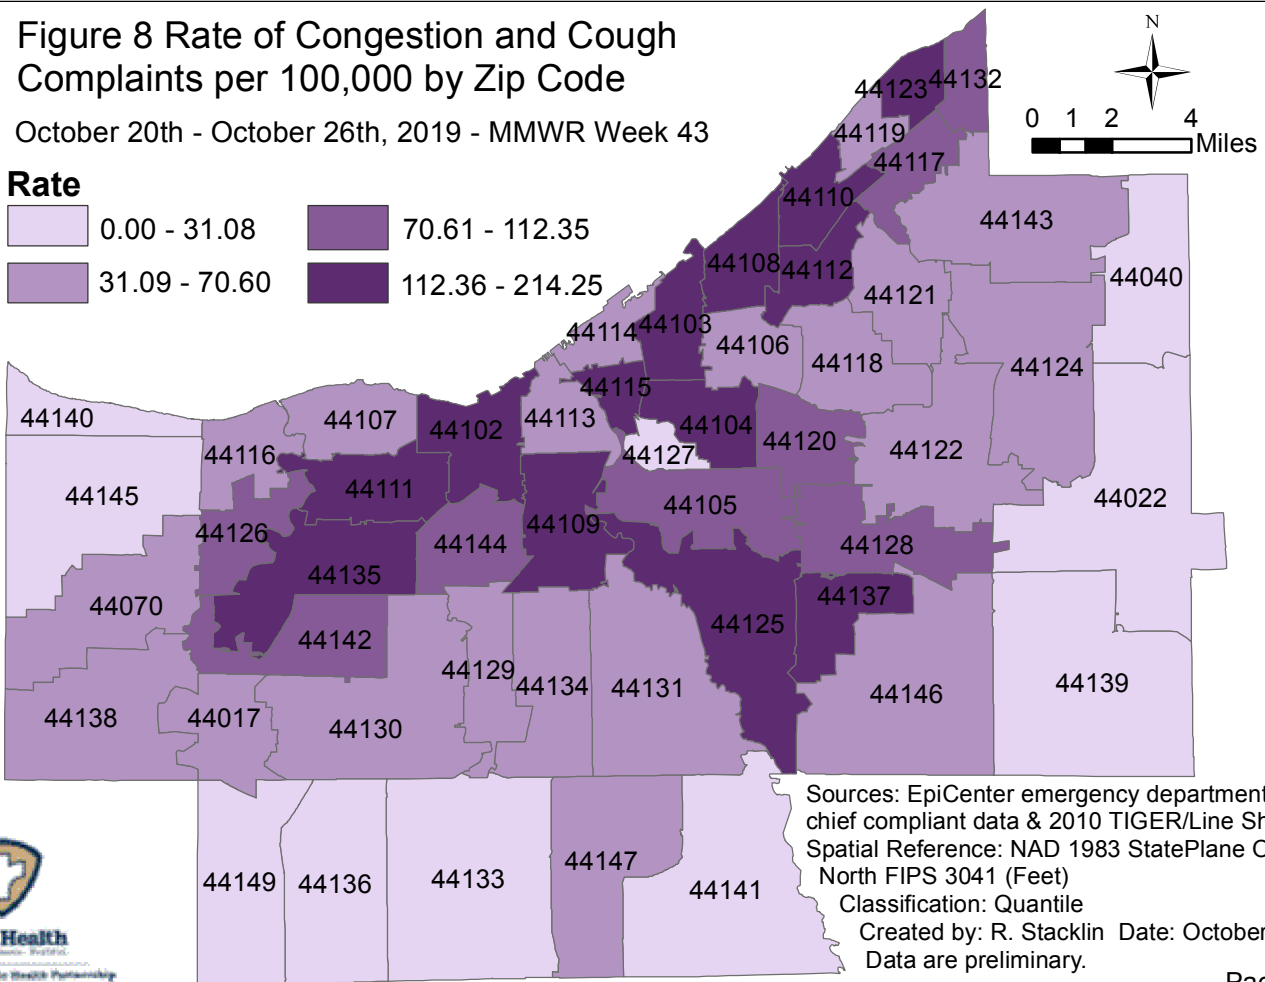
Figure 8 Rate of Congestion and Cough Complaints per 100,000 by Zip Code

October 20th - October 26th, 2019 - MMWR Week 43

Rate

| | |
|---|---|
| 0.00 - 31.08 | 70.61 - 112.35 |
| 31.09 - 70.60 | 112.36 - 214.25 |

N

0 1 2 4 Miles

44123 44132 44119 44117 44110 44143 44108 44112 44040 44121 44114 44103 44106 44118 44124 44115 44140 44107 44102 44113 44104 44120 44122 44116 44127 44111 44145 44022 44105 44109 44126 44144 44128 44135 44137 44070 44125 44142 44129 44134 44131 44146 44139 44138 44017 44130 44147 44149 44136 44133 44141

Sources: EpiCenter emergency department chief compliant data & 2010 TIGER/Line Sh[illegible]
Spatial Reference: NAD 1983 StatePlane O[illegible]
North FIPS 3041 (Feet)
Classification: Quantile
Created by: R. Stacklin Date: October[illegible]
Data are preliminary.

Health

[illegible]